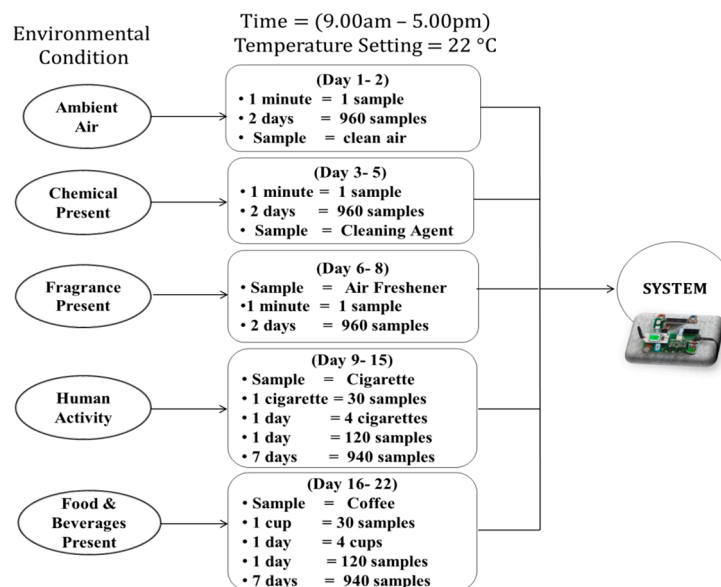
Time = (9.00am – 5.00pm)
Temperature Setting = 22 °C

Environmental Condition

Ambient Air

(Day 1- 2)
• 1 minute = 1 sample
• 2 days = 960 samples
• Sample = clean air

Chemical Present

(Day 3- 5)
• 1 minute = 1 sample
• 2 days = 960 samples
• Sample = Cleaning Agent

Fragrance Present

(Day 6- 8)
• Sample = Air Freshener
•1 minute = 1 sample
• 2 days = 960 samples

Human Activity

(Day 9- 15)
• Sample = Cigarette
• 1 cigarette = 30 samples
• 1 day = 4 cigarettes
• 1 day = 120 samples
• 7 days = 940 samples

Food & Beverages Present

(Day 16- 22)
• Sample = Coffee
• 1 cup = 30 samples
• 1 day = 4 cups
• 1 day = 120 samples
• 7 days = 940 samples

SYSTEM